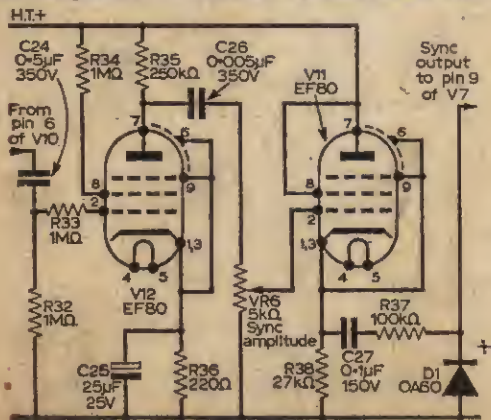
H.T.+

C24 0·5µF 350V

From pin 6 of V10

R34 1MΩ

R35 250kΩ

C26 0·005µF 350V

Sync output to pin 9 of V7

V11 EF80

7 6 8 9 2 1,3 4 5

7 6 8 9 2 1,3 4 5

R33 1MΩ

R32 1MΩ

V12 EF80

VR6 5kΩ Sync amplitude

R37 100kΩ

C25 25µF 25V

R36 220Ω

R38 27kΩ

C27 0·1µF 150V

D1 OA60

+